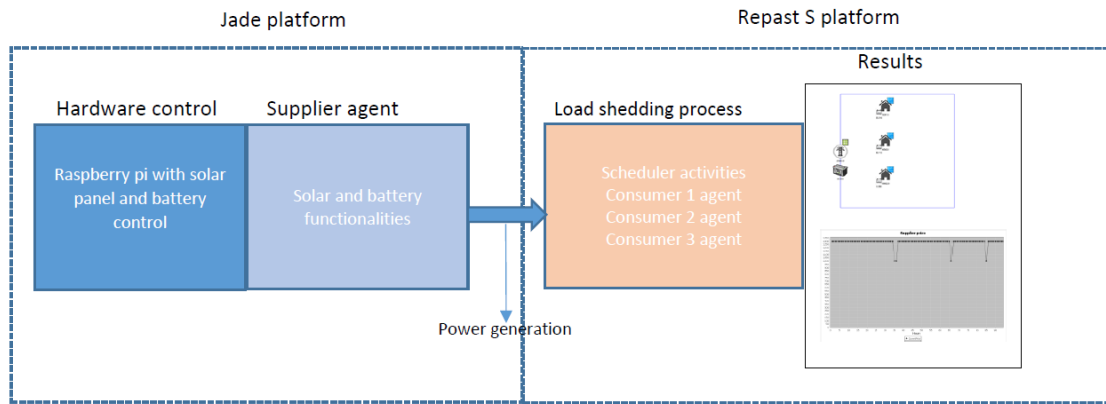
Jade platform

Repast S platform

Results

Hardware control

Supplier agent

Load shedding process

Raspberry pi with solar panel and battery control

Solar and battery functionalities

Scheduler activities
Consumer 1 agent
Consumer 2 agent
Consumer 3 agent

Supplier price

Power generation